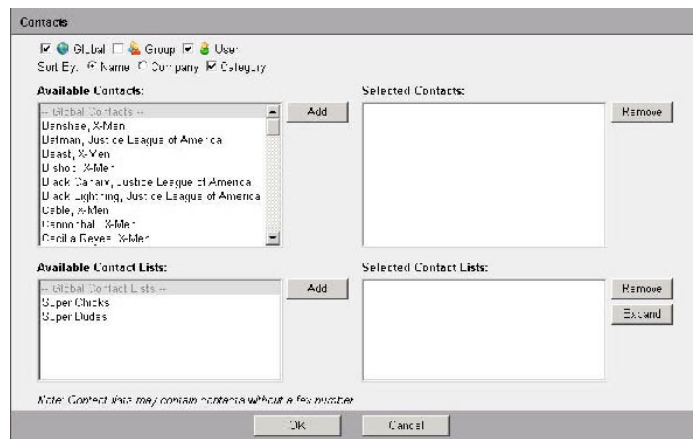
Contacts

Global Group User
Sort By: Name Company Category

Available Contacts:

-- Global Contacts --
Banshee, X-Men
Batman, Justice League of America
Beast, X-Men
Bishop, X-Men
Black Canary, Justice League of America
Black Lightning, Justice League of America
Cable, X-Men
Cannonball, X-Men
Cecilia Reyes, X-Men

Add

Selected Contacts:

Remove

Available Contact Lists:

-- Global Contact Lists --
Super Chicks
Super Dudes

Add

Selected Contact Lists:

Remove

Expand

Note: Contact lists may contain contacts without a fax number

OK

Cancel